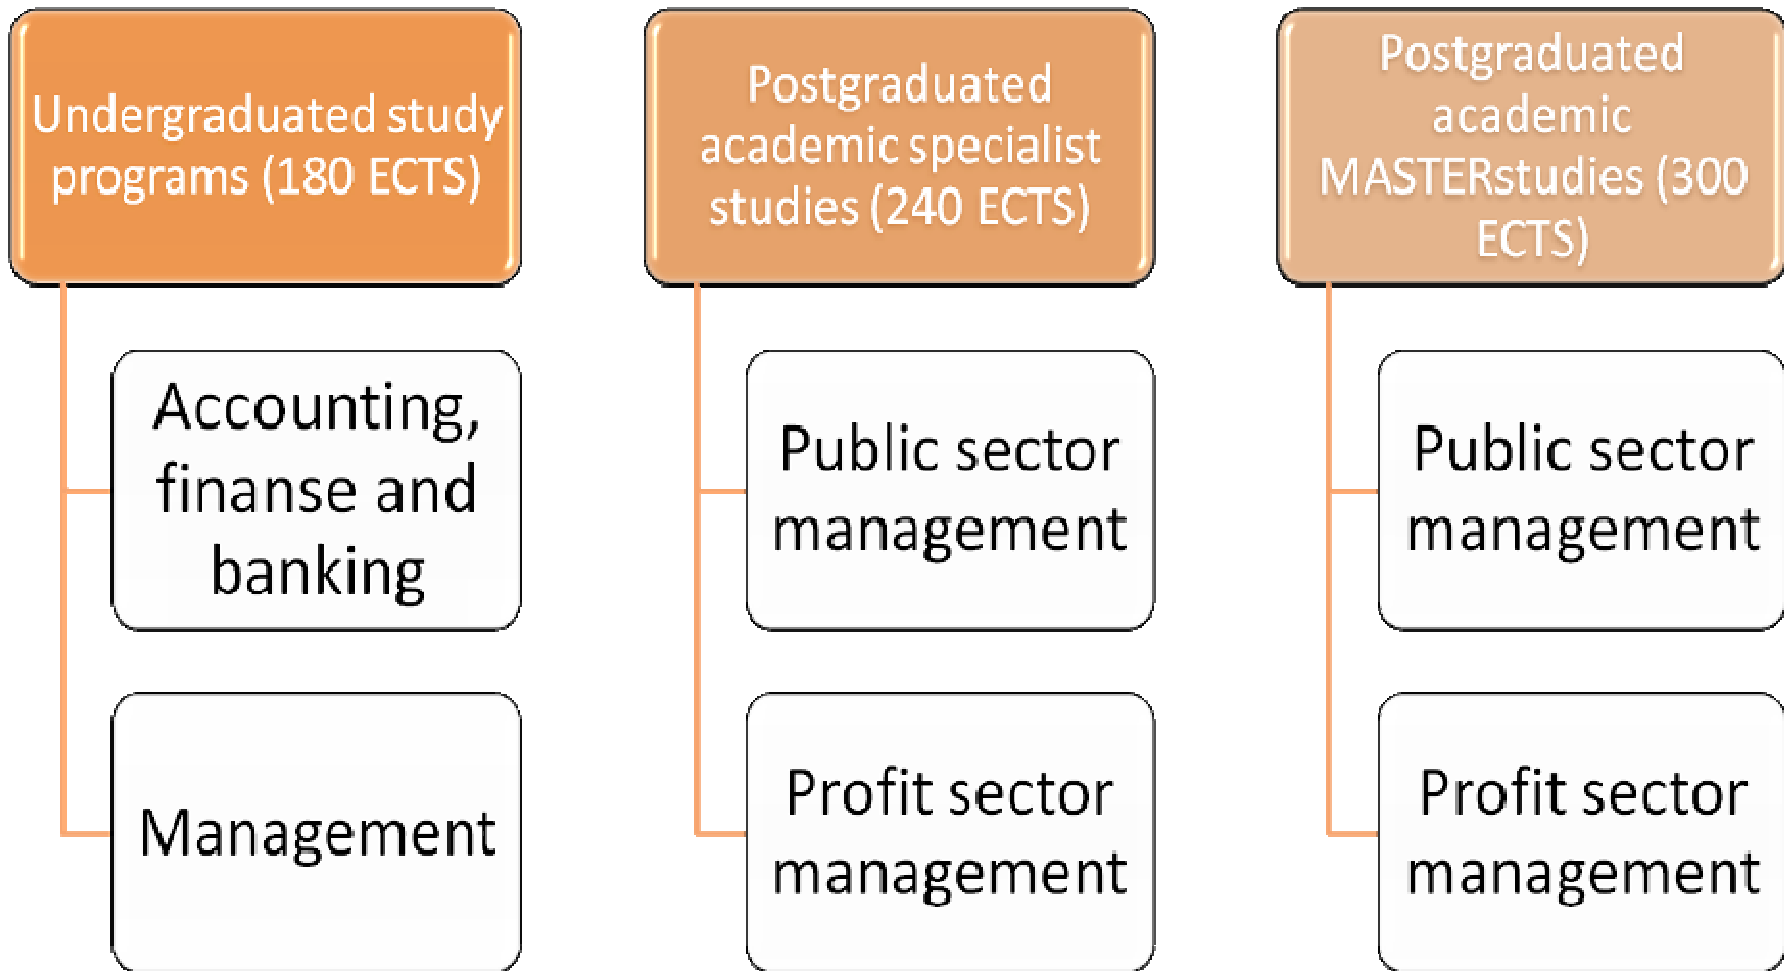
Undergraduated study programs (180 ECTS)

Accounting, finanse and banking

Management

Postgraduated academic specialist studies (240 ECTS)

Public sector management

Profit sector management

Postgraduated academic MASTERstudies (300 ECTS)

Public sector management

Profit sector management